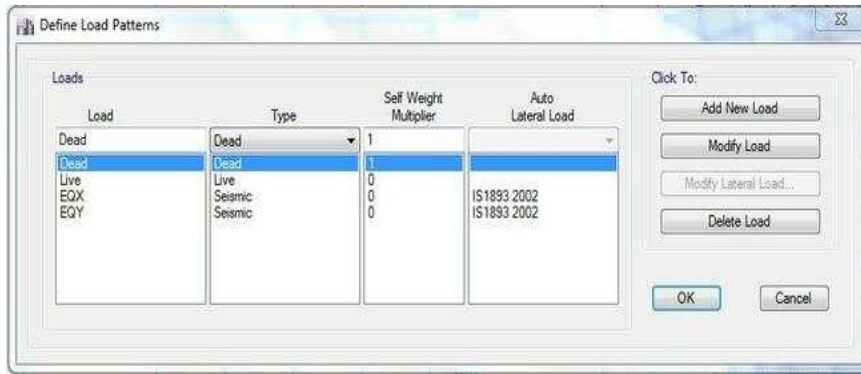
Define Load Patterns

Loads

| Load | Type | Self Weight Multiplier | Auto Lateral Load |
|---|---|---|---|
| Dead | Dead | 1 | |
| Dead | Dead | 1 | |
| Live | Live | 0 | |
| EQX | Seismic | 0 | IS1893 2002 |
| EQY | Seismic | 0 | IS1893 2002 |

Click To:

Add New Load

Modify Load

Modify Lateral Load...

Delete Load

OK

Cancel